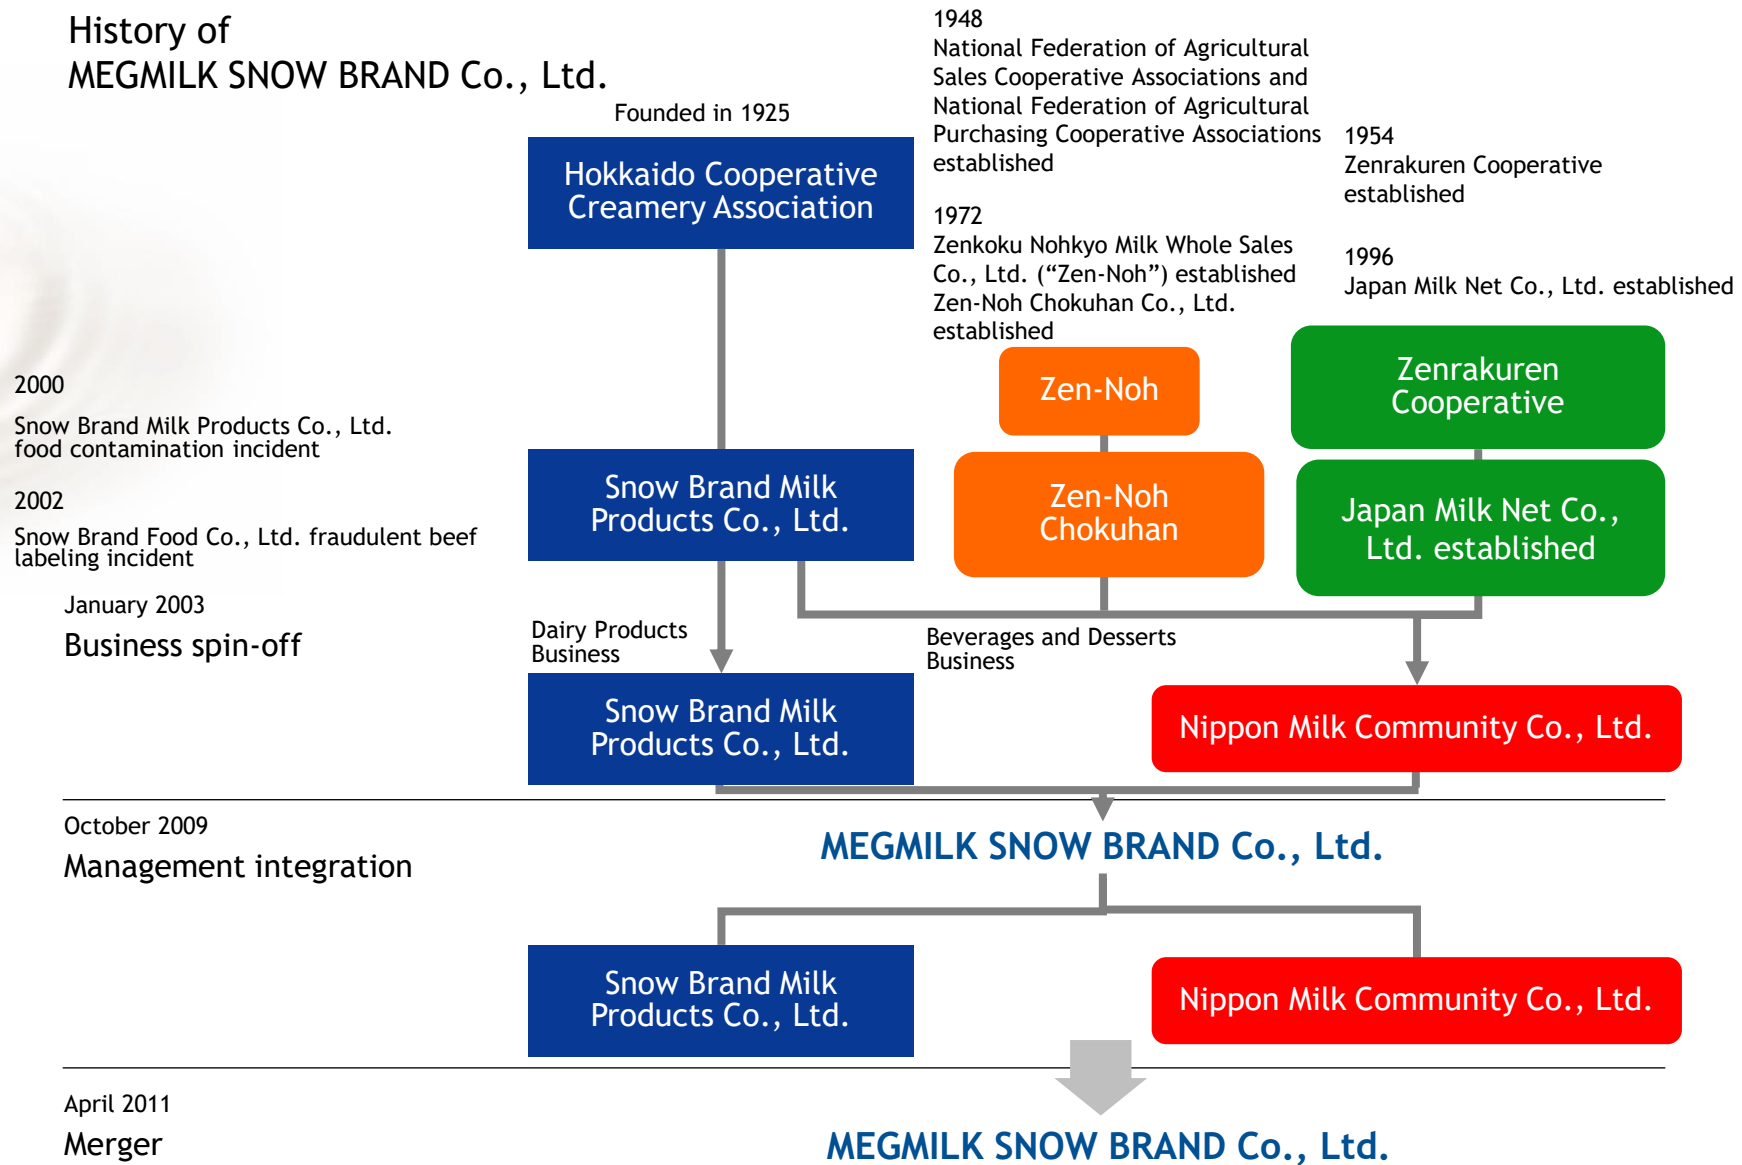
History of
MEGMILK SNOW BRAND Co., Ltd.

Founded in 1925

Hokkaido Cooperative Creamery Association

1948
National Federation of Agricultural Sales Cooperative Associations and National Federation of Agricultural Purchasing Cooperative Associations established

1972
Zenkoku Nohkyo Milk Whole Sales Co., Ltd. (“Zen-Noh”) established
Zen-Noh Chokuhan Co., Ltd. established

1954
Zenrakuren Cooperative established

1996
Japan Milk Net Co., Ltd. established

Zen-Noh

Zenrakuren Cooperative

2000
Snow Brand Milk Products Co., Ltd. food contamination incident

2002
Snow Brand Food Co., Ltd. fraudulent beef labeling incident

Snow Brand Milk Products Co., Ltd.

Zen-Noh Chokuhan

Japan Milk Net Co., Ltd. established

January 2003
Business spin-off

Dairy Products Business

Beverages and Desserts Business

Snow Brand Milk Products Co., Ltd.

Nippon Milk Community Co., Ltd.

October 2009
Management integration

MEGMILK SNOW BRAND Co., Ltd.

Snow Brand Milk Products Co., Ltd.

Nippon Milk Community Co., Ltd.

April 2011
Merger

MEGMILK SNOW BRAND Co., Ltd.